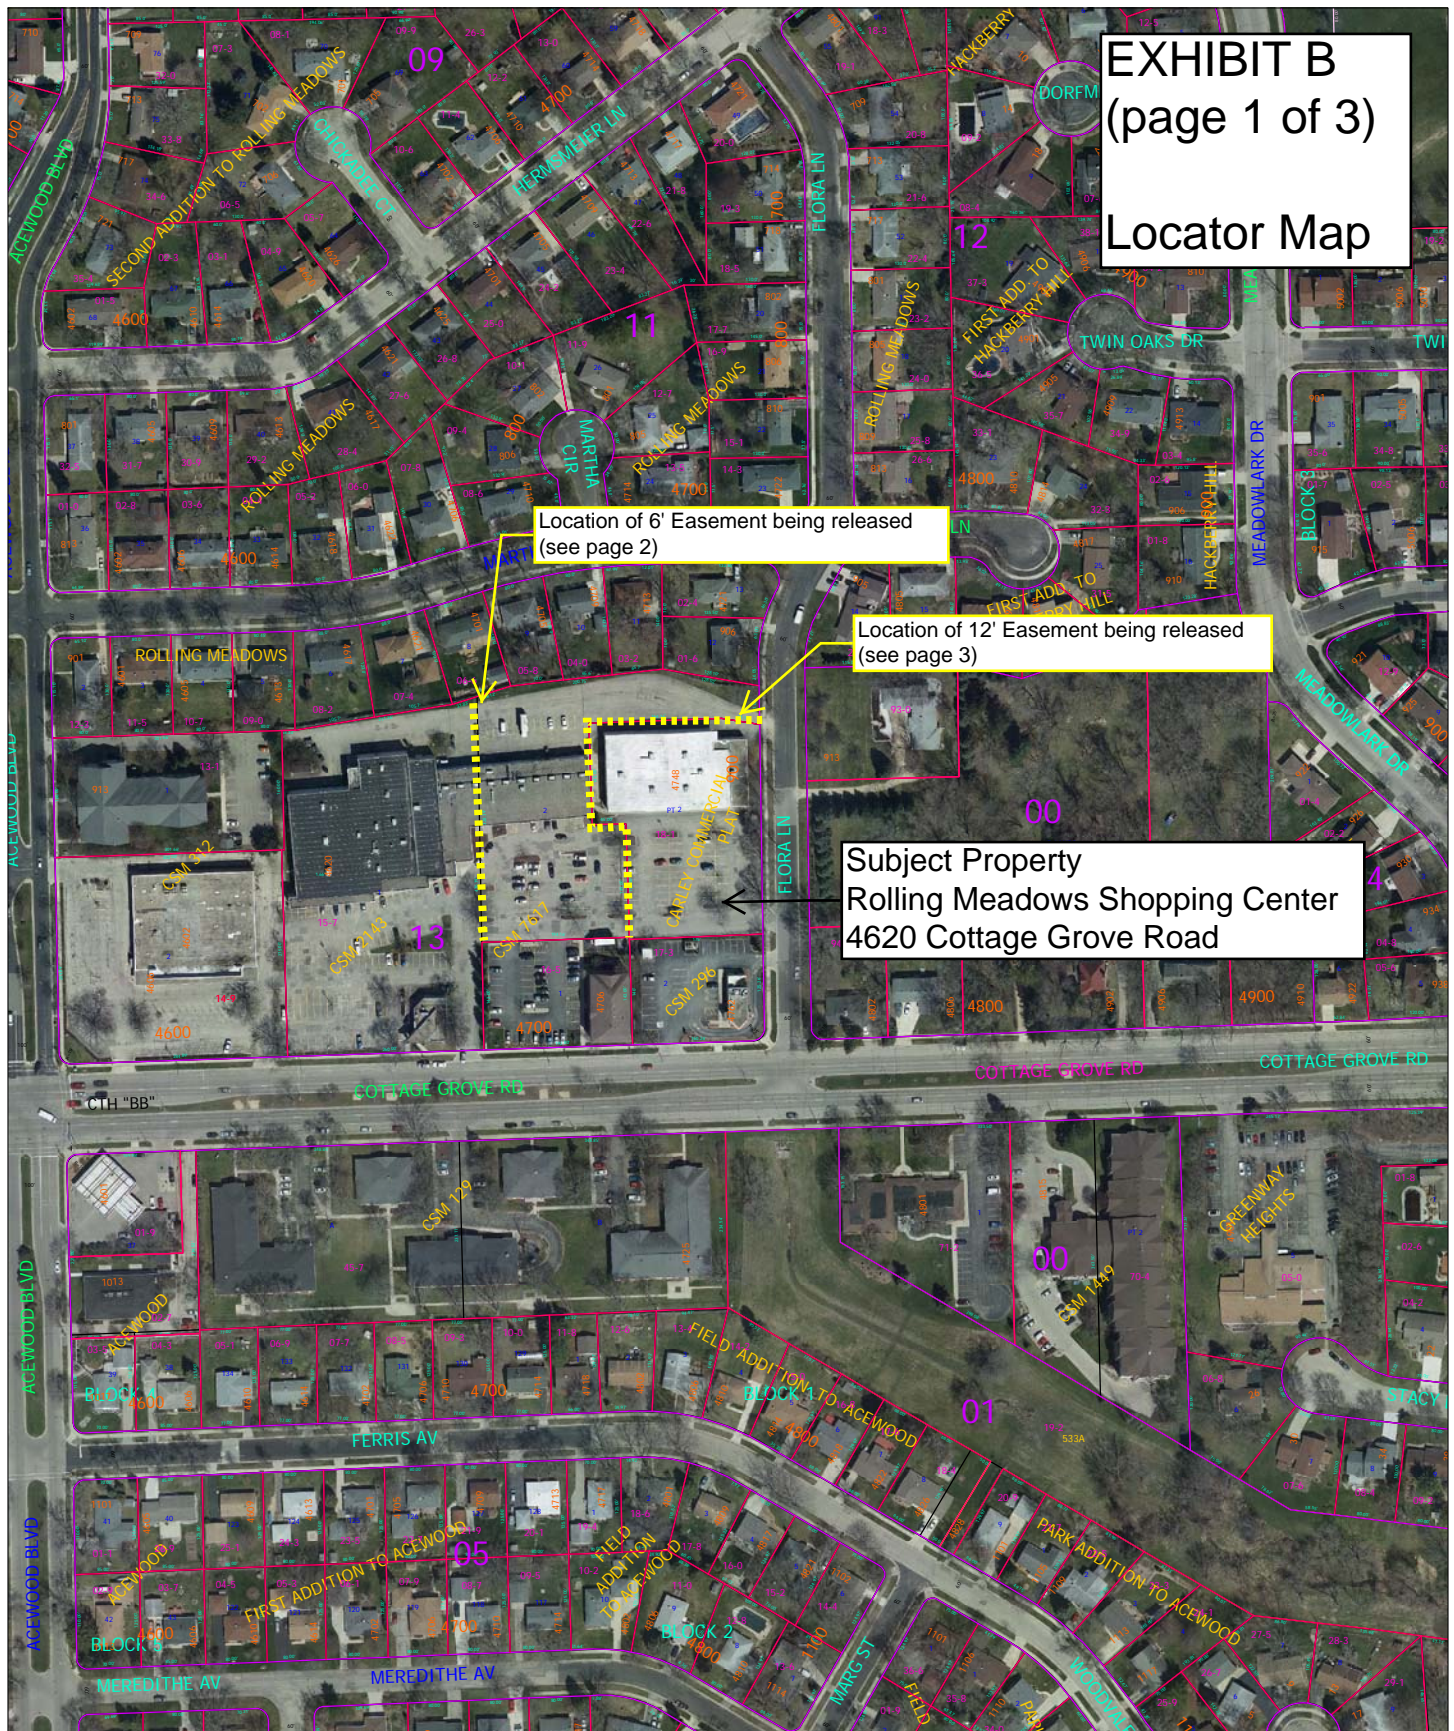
EXHIBIT B
(page 1 of 3)

Locator Map

Location of 6' Easement being released
(see page 2)

Location of 12' Easement being released
(see page 3)

Subject Property
Rolling Meadows Shopping Center
4620 Cottage Grove Road

09
11
12
13
00
00
01
05

ACEWOOD BLVD
SECOND ADDITION TO ROLLING MEADOWS
CHICKADEE CT
HERMSMEIER LN
FLORA LN
HACKBERRY
DORFM
FIRST ADD. TO HACKBERRY HILL
TWIN OAKS DR
TWI
ROLLING MEADOWS
MARTHA CIR
ROLLING MEADOWS
ROLLING MEADOWS
MEADOWLARK DR
BLOCK 3
HACKBERRY HILL
FIRST ADD. TO
ROLLING MEADOWS
MEADOWLARK DR
CSM 312
CSM 5143
CSM 1617
CARLEY COMMERCIAL PLAT
CSM 296
FLORA LN
4600
4700
4800
4900
4700
4600
4800
4700
4800
4600
4800
4200
CTH "BB"
COTTAGE GROVE RD
COTTAGE GROVE RD
COTTAGE GROVE RD
CSM 129
CSM 1449
GREENWAY HEIGHTS
ACEWOOD BLVD
ACEWOOD
BLOCK 1
FIELD ADDITION TO ACEWOOD
BLOCK 1
FERRIS AV
STACY
533A
ACEWOOD BLVD
ACEWOOD
BLOCK
FIRST ADDITION TO ACEWOOD
FIELD ADDITION TO ACEWOOD
BLOCK 2
PARK ADDITION TO ACEWOOD
MARG ST
FIELD
MEREDITHE AV
MEREDITHE AV
1013
4
4700
4600